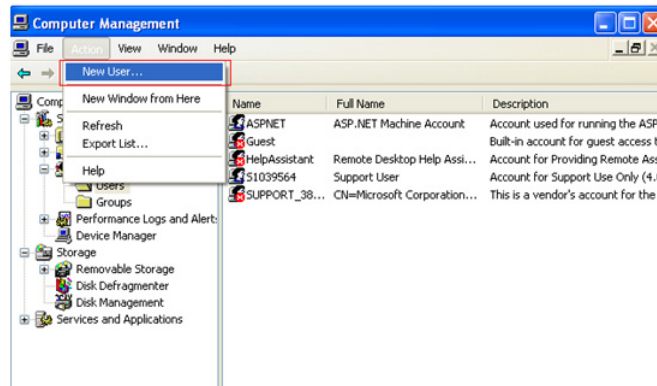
Computer Management

File Action View Window Help

New User...
New Window from Here
Refresh
Export List...
Help

Comp
S
Users
Groups
Performance Logs and Alerts
Device Manager
Storage
Removable Storage
Disk Defragmenter
Disk Management
Services and Applications

| Name | Full Name | Description |
|---|---|---|
| ASPNET | ASP.NET Machine Account | Account used for running the ASP |
| Guest | | Built-in account for guest access t |
| HelpAssistant | Remote Desktop Help Assi... | Account for Providing Remote Ass |
| S1039564 | Support User | Account for Support Use Only (4. |
| SUPPORT_38... | CN=Microsoft Corporation.... | This is a vendor's account for the |